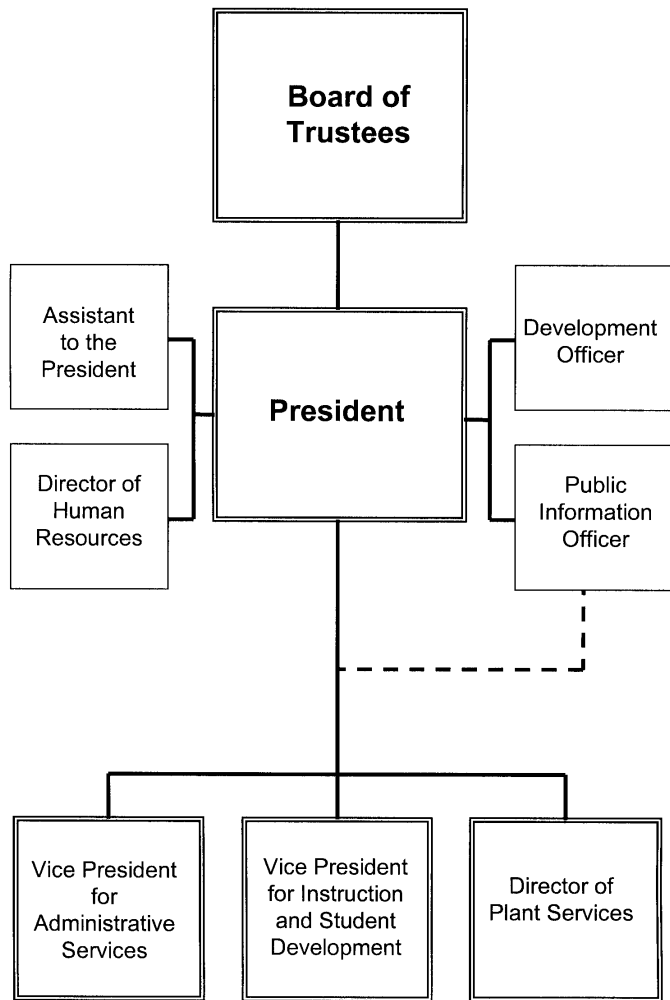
Board of Trustees

Assistant to the President

Director of Human Resources

President

Development Officer

Public Information Officer

Vice President for Administrative Services

Vice President for Instruction and Student Development

Director of Plant Services